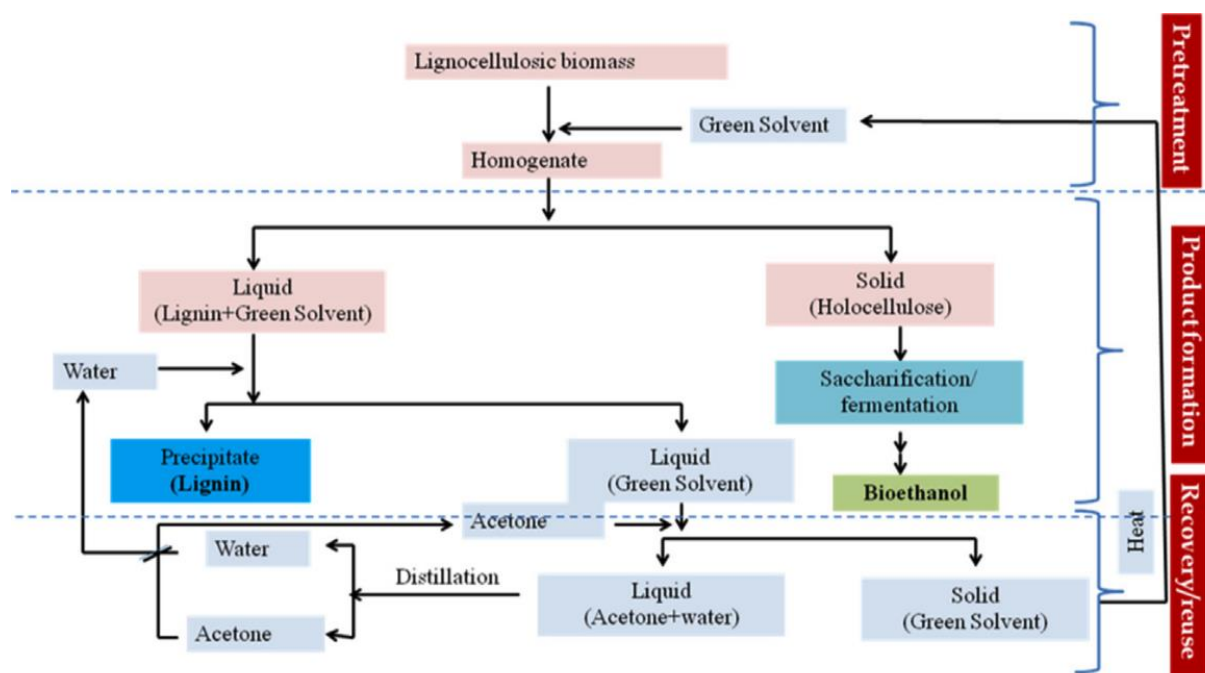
Lignocellulosic biomass

Green Solvent

Homogenate

Pretreatment

Liquid
(Lignin+Green Solvent)

Solid
(Holocellulose)

Water

Saccharification/
fermentation

Precipitate
(Lignin)

Liquid
(Green Solvent)

Bioethanol

Product formation

Acetone

Water

Distillation

Liquid
(Acetone+water)

Solid
(Green Solvent)

Acetone

Heat

Recovery/reuse